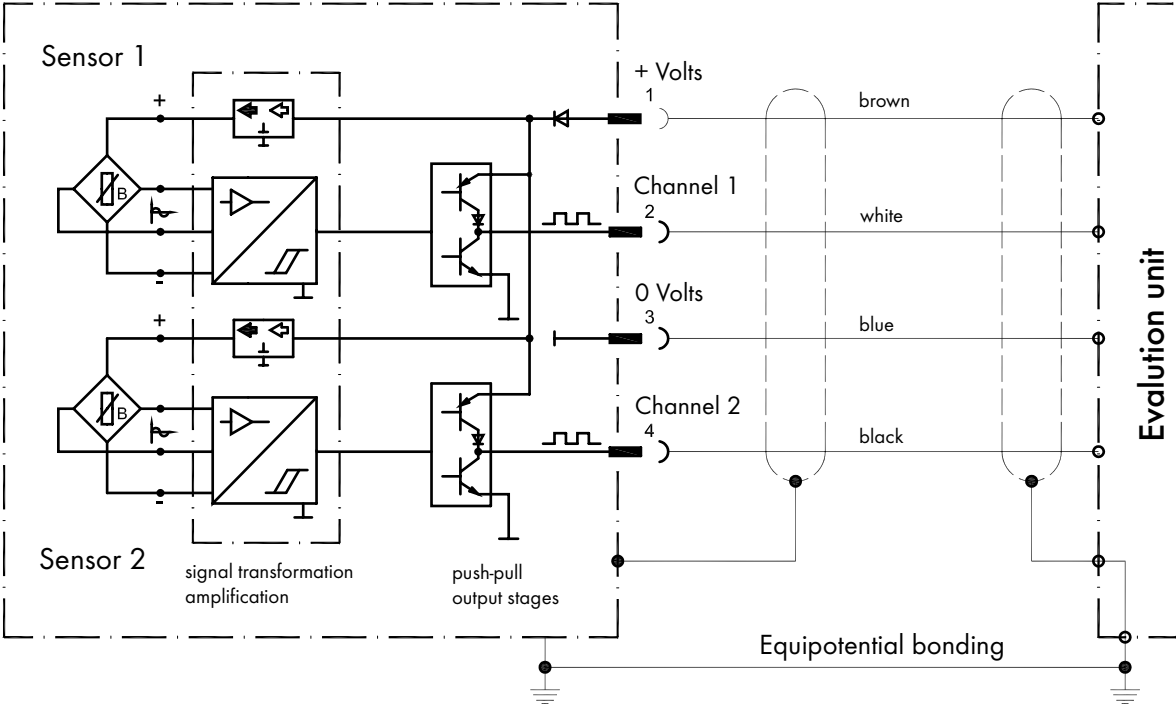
Sensor 1

+

B

-

+

B

-

Sensor 2

signal transformation amplification

push-pull output stages

+ Volts
1

Channel 1
2

0 Volts
3

Channel 2
4

brown

white

blue

black

Evaluation unit

Equipotential bonding